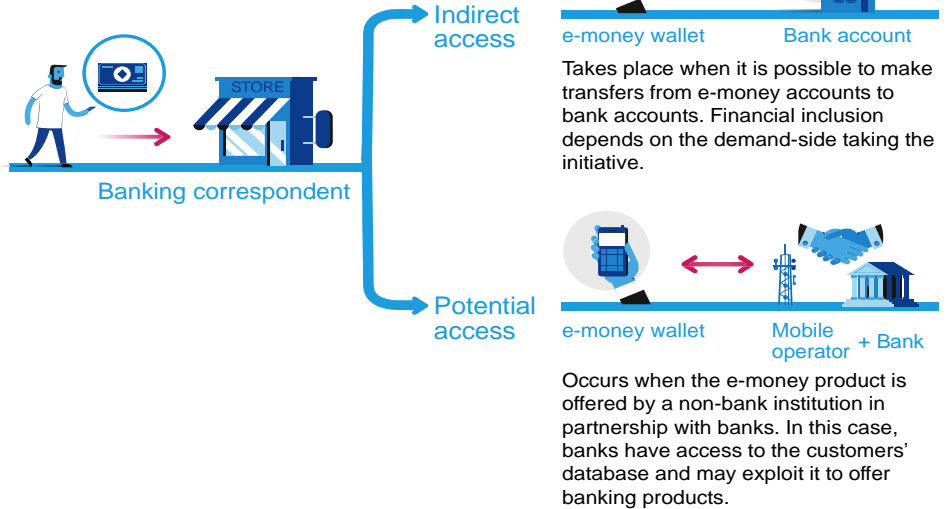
STORE

Banking correspondent

Indirect access

e-money wallet

Bank account

Takes place when it is possible to make transfers from e-money accounts to bank accounts. Financial inclusion depends on the demand-side taking the initiative.

Potential access

e-money wallet

Mobile operator + Bank

Occurs when the e-money product is offered by a non-bank institution in partnership with banks. In this case, banks have access to the customers' database and may exploit it to offer banking products.